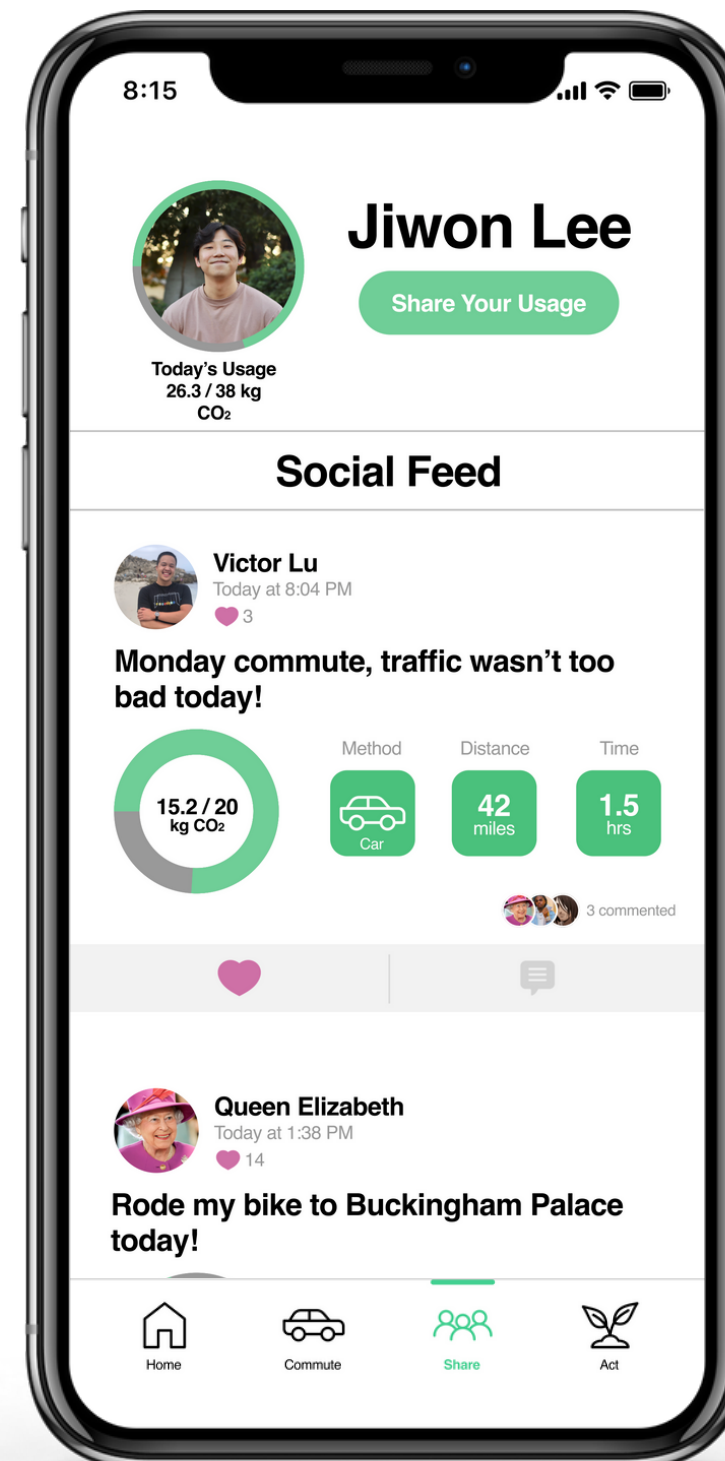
8:15

Jiwon Lee

Share Your Usage

Today's Usage
26.3 / 38 kg
$CO_2$

Social Feed

Victor Lu
Today at 8:04 PM
3

Monday commute, traffic wasn't too bad today!

15.2 / 20
kg $CO_2$

Method
Car

Distance
42
miles

Time
1.5
hrs

3 commented

Queen Elizabeth
Today at 1:38 PM
14

Rode my bike to Buckingham Palace today!

Home
Commute
Share
Act